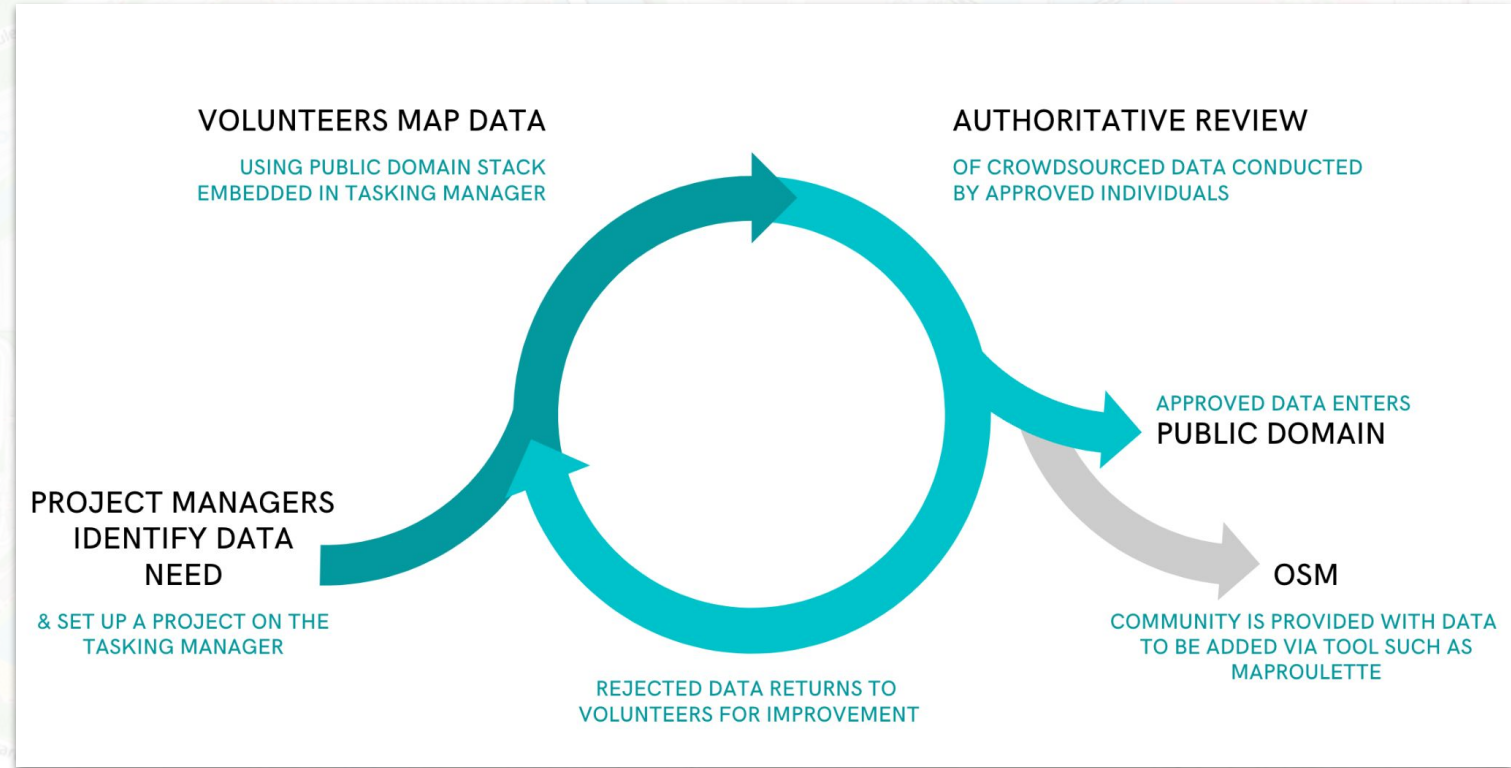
VOLUNTEERS MAP DATA

USING PUBLIC DOMAIN STACK EMBEDDED IN TASKING MANAGER

AUTHORITATIVE REVIEW

OF CROWDSOURCED DATA CONDUCTED BY APPROVED INDIVIDUALS

APPROVED DATA ENTERS
PUBLIC DOMAIN

PROJECT MANAGERS IDENTIFY DATA NEED

& SET UP A PROJECT ON THE TASKING MANAGER

OSM

COMMUNITY IS PROVIDED WITH DATA TO BE ADDED VIA TOOL SUCH AS MAPROULETTE

REJECTED DATA RETURNS TO VOLUNTEERS FOR IMPROVEMENT